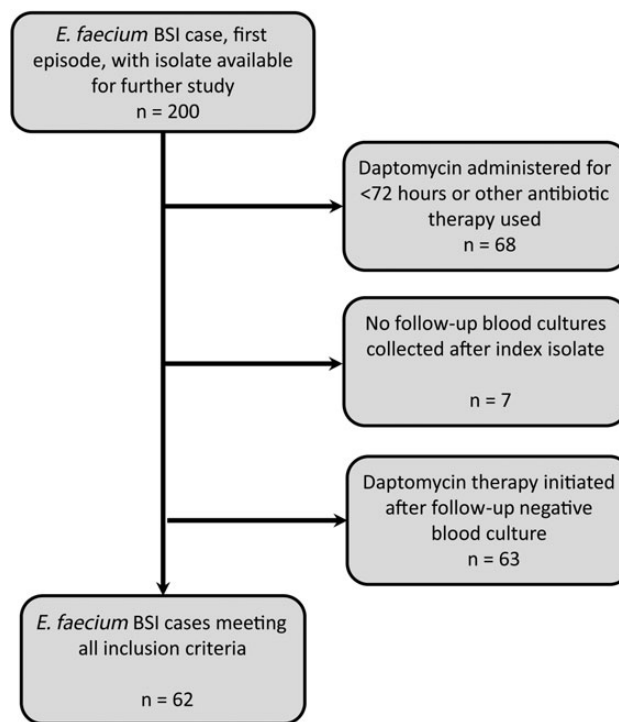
E. faecium BSI case, first episode, with isolate available for further study
n = 200

Daptomycin administered for <72 hours or other antibiotic therapy used
n = 68

No follow-up blood cultures collected after index isolate
n = 7

Daptomycin therapy initiated after follow-up negative blood culture
n = 63

E. faecium BSI cases meeting all inclusion criteria
n = 62